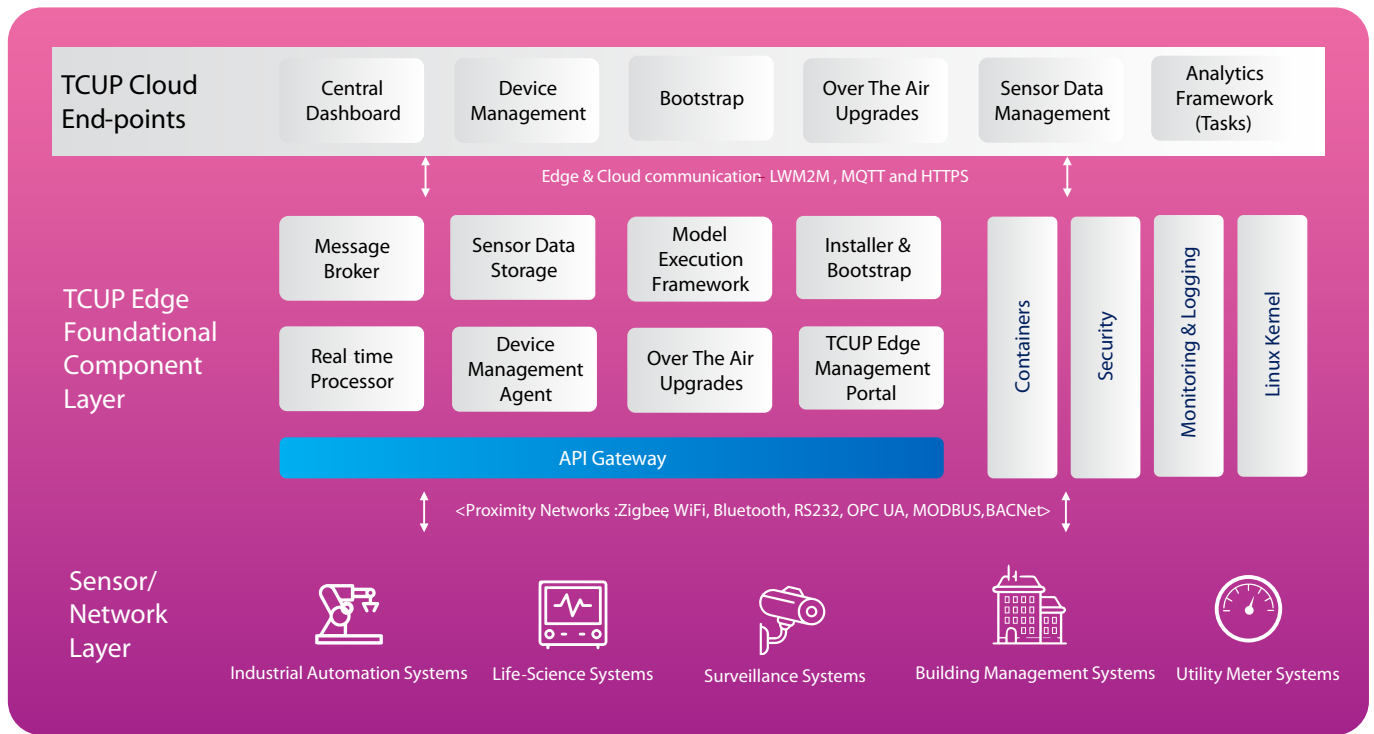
TCUP Cloud End-points

Central Dashboard

Device Management

Bootstrap

Over The Air Upgrades

Sensor Data Management

Analytics Framework (Tasks)

Edge & Cloud communication- LWM2M , MQTT and HTTPS

TCUP Edge Foundational Component Layer

Message Broker

Sensor Data Storage

Model Execution Framework

Installer & Bootstrap

Real time Processor

Device Management Agent

Over The Air Upgrades

TCUP Edge Management Portal

API Gateway

Containers

Security

Monitoring & Logging

Linux Kernel

<Proximity Networks :Zigbee, WiFi, Bluetooth, RS232, OPC UA, MODBUS,BACNet>

Sensor/ Network Layer

Industrial Automation Systems

Life-Science Systems

Surveillance Systems

Building Management Systems

Utility Meter Systems